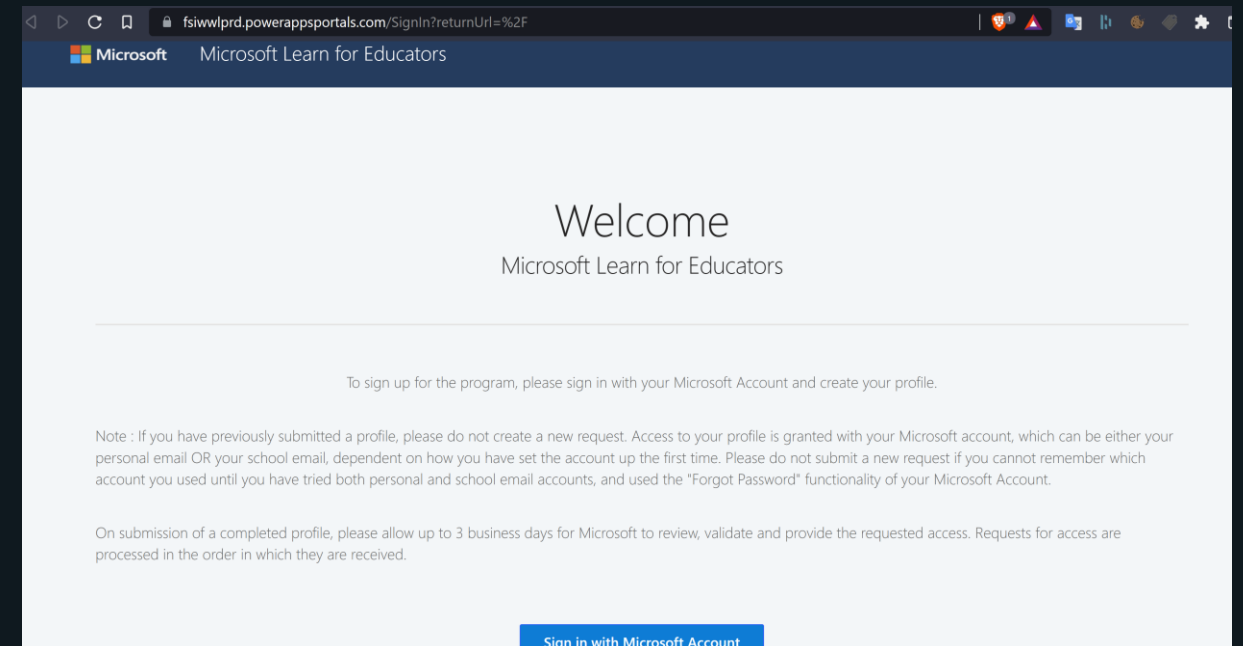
fsiwwlprd.powerappsportals.com/SignIn?returnUrl=%2F

Microsoft Microsoft Learn for Educators

Welcome

Microsoft Learn for Educators

To sign up for the program, please sign in with your Microsoft Account and create your profile.

Note : If you have previously submitted a profile, please do not create a new request. Access to your profile is granted with your Microsoft account, which can be either your personal email OR your school email, dependent on how you have set the account up the first time. Please do not submit a new request if you cannot remember which account you used until you have tried both personal and school email accounts, and used the "Forgot Password" functionality of your Microsoft Account.

On submission of a completed profile, please allow up to 3 business days for Microsoft to review, validate and provide the requested access. Requests for access are processed in the order in which they are received.

Sign in with Microsoft Account